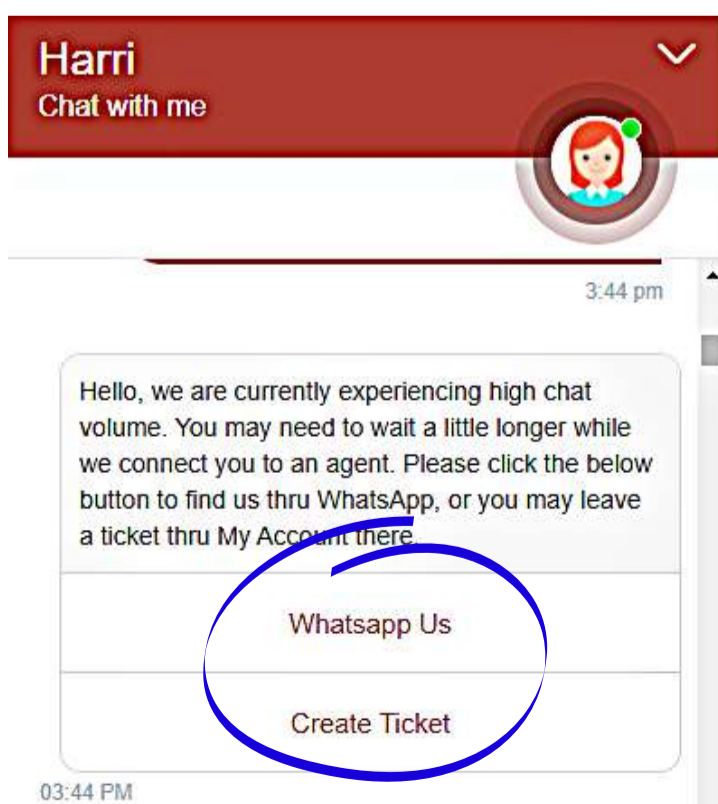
Harri
Chat with me

3:44 pm

Hello, we are currently experiencing high chat volume. You may need to wait a little longer while we connect you to an agent. Please click the below button to find us thru WhatsApp, or you may leave a ticket thru My Account there.

Whatsapp Us

Create Ticket

03:44 PM